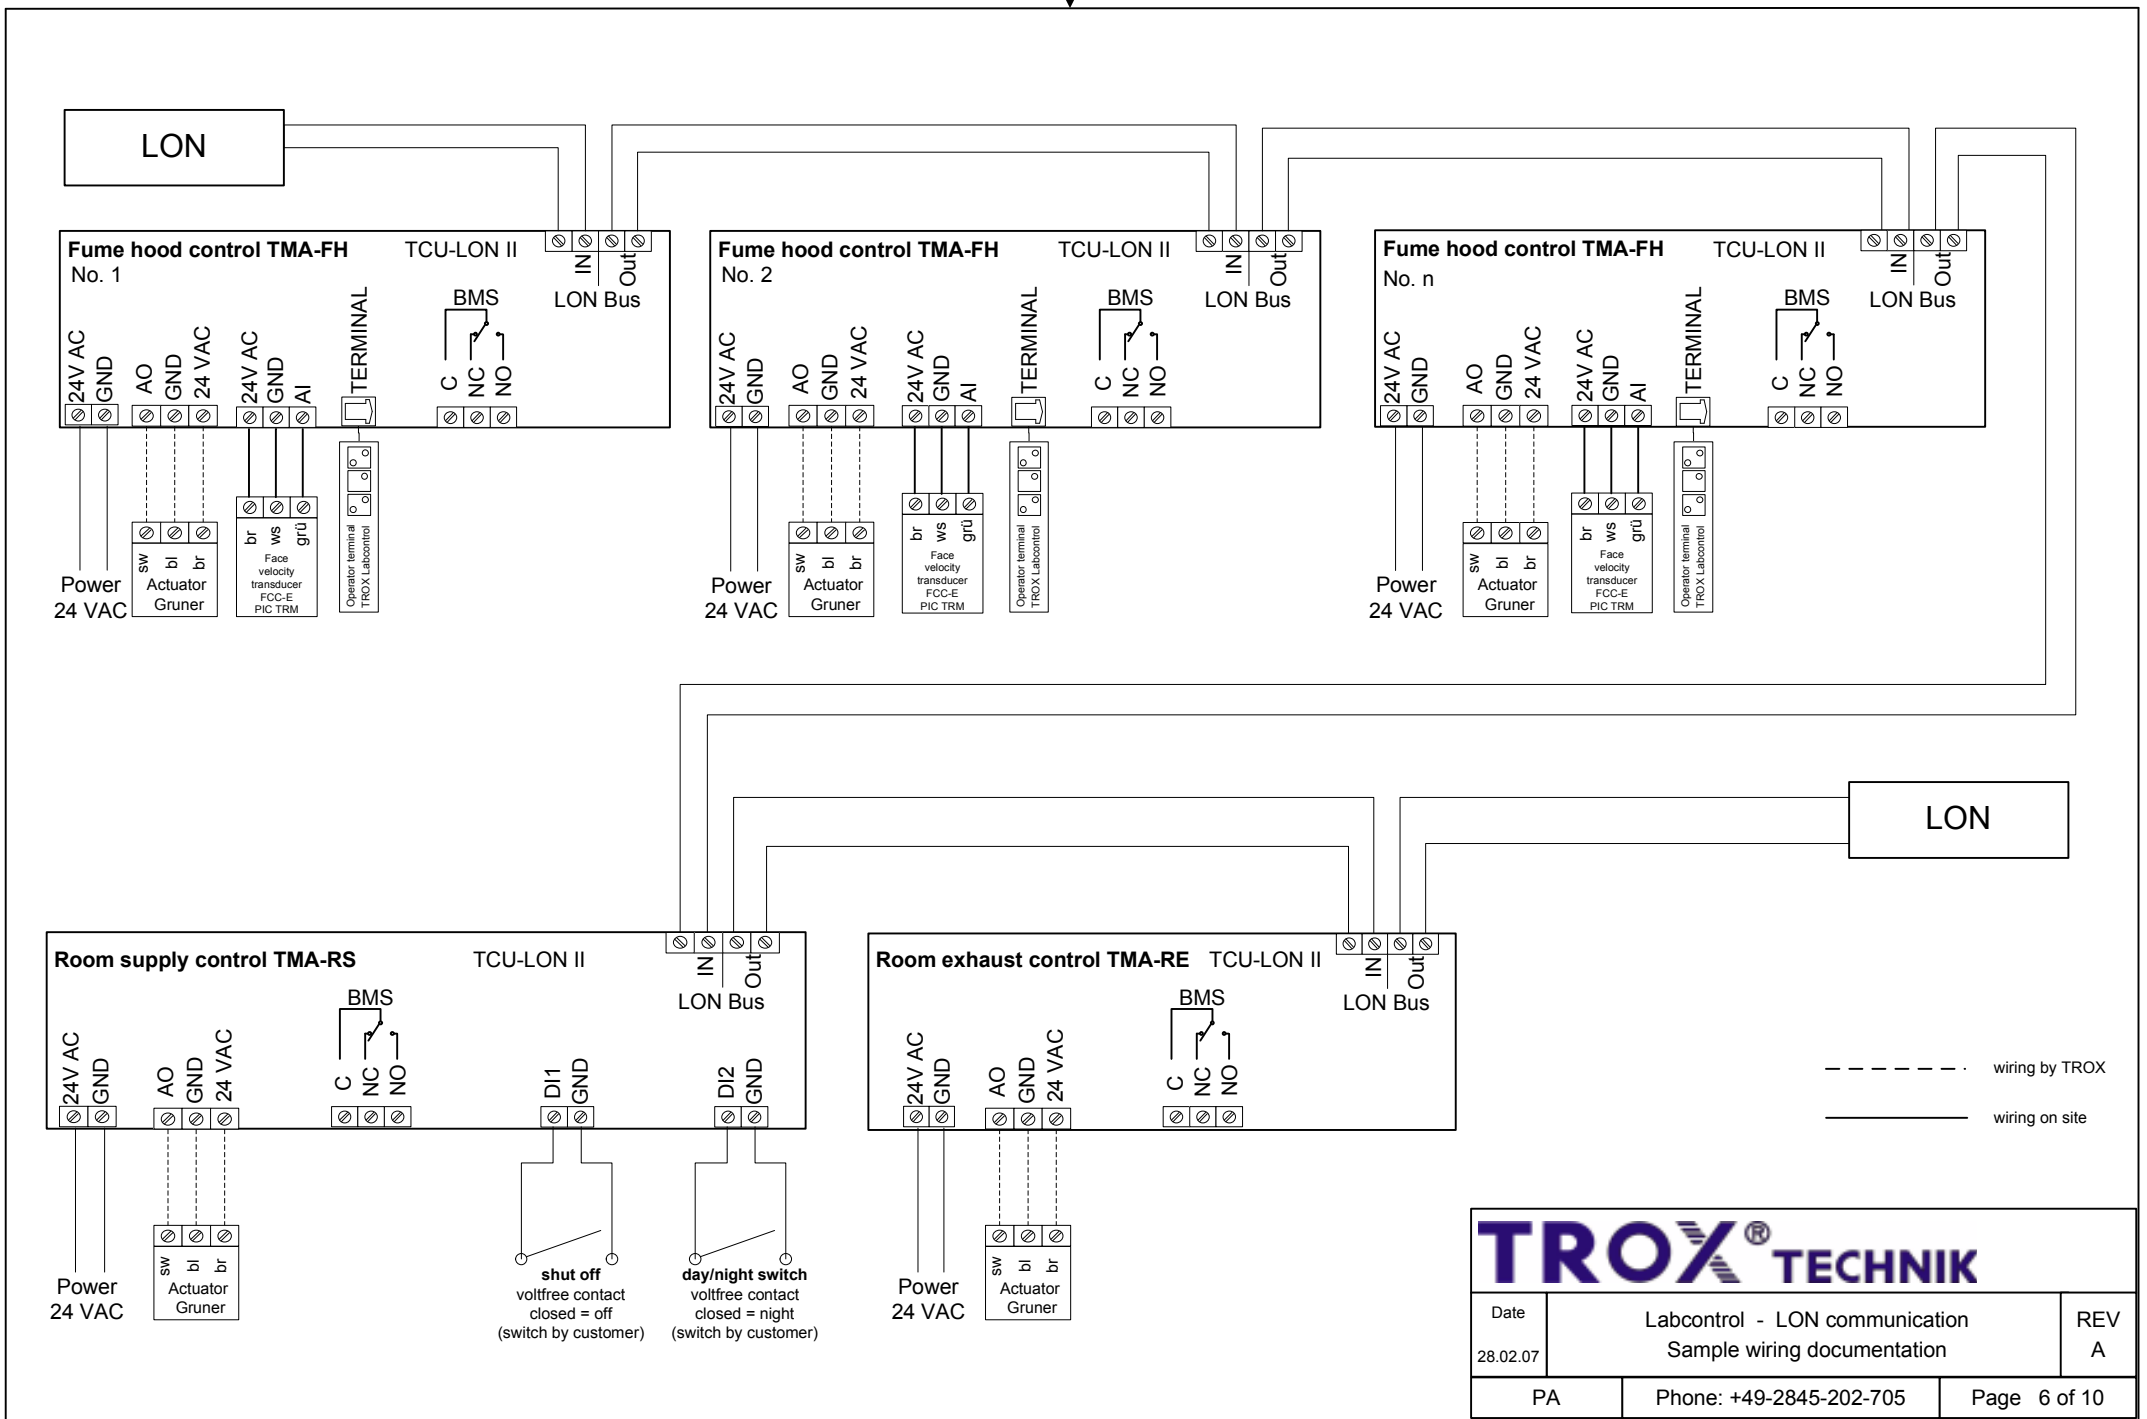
LON

Fume hood control TMA-FH
No. 1
TCU-LON II
IN
Out
LON Bus
BMS
24V AC
GND
AO
GND
24 VAC
24V AC
GND
AI
TERMINAL
C
NC
NO
Power
24 VAC
sw
bl
br
Actuator
Gruner
br
ws
grü
Face velocity transducer FCC-E PIC TRM
Operator terminal TROX Labcontrol

Fume hood control TMA-FH
No. 2
TCU-LON II
IN
Out
LON Bus
BMS
24V AC
GND
AO
GND
24 VAC
24V AC
GND
AI
TERMINAL
C
NC
NO
Power
24 VAC
sw
bl
br
Actuator
Gruner
br
ws
grü
Face velocity transducer FCC-E PIC TRM
Operator terminal TROX Labcontrol

Fume hood control TMA-FH
No. n
TCU-LON II
IN
Out
LON Bus
BMS
24V AC
GND
AO
GND
24 VAC
24V AC
GND
AI
TERMINAL
C
NC
NO
Power
24 VAC
sw
bl
br
Actuator
Gruner
br
ws
grü
Face velocity transducer FCC-E PIC TRM
Operator terminal TROX Labcontrol

LON

Room supply control TMA-RS
TCU-LON II
IN
Out
LON Bus
BMS
24V AC
GND
AO
GND
24 VAC
C
NC
NO
DI1
GND
DI2
GND
Power
24 VAC
sw
bl
br
Actuator
Gruner
shut off
voltfree contact
closed = off
(switch by customer)
day/night switch
voltfree contact
closed = night
(switch by customer)

Room exhaust control TMA-RE
TCU-LON II
IN
Out
LON Bus
BMS
24V AC
GND
AO
GND
24 VAC
C
NC
NO
Power
24 VAC
sw
bl
br
Actuator
Gruner

wiring by TROX
wiring on site

TROX® TECHNIK

| Date 28.02.07 | Labcontrol - LON communication Sample wiring documentation | REV A |
|---|---|---|
| PA | Phone: +49-2845-202-705 | Page 6 of 10 |